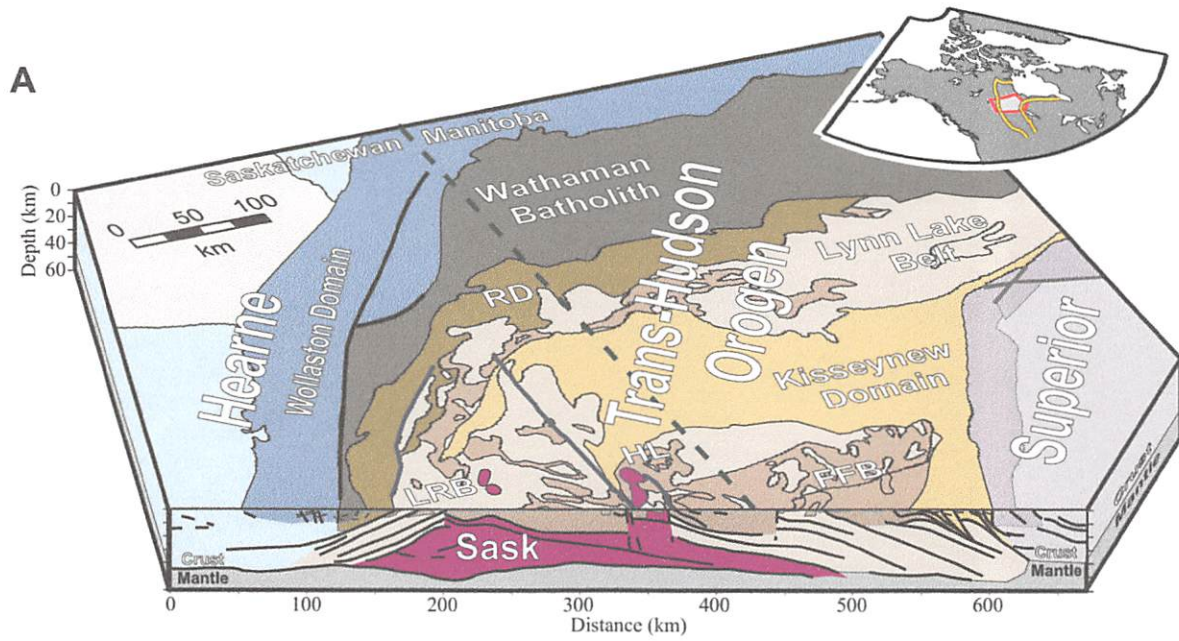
A

Saskatchewan Manitoba

Wathaman Batholith

Trans-Hudson Orogen

0 50 100
km

Depth (km)
0
20
40
60

Lynn Lake Belt

RD

Hearne

Wollaston Domain

Kisseynew Domain

Superior

HL

LRB

FFB

Sask

Crust
Mantle

Crust
Mantle

Crust
Mantle

0 100 200 300 400 500 600
Distance (km)